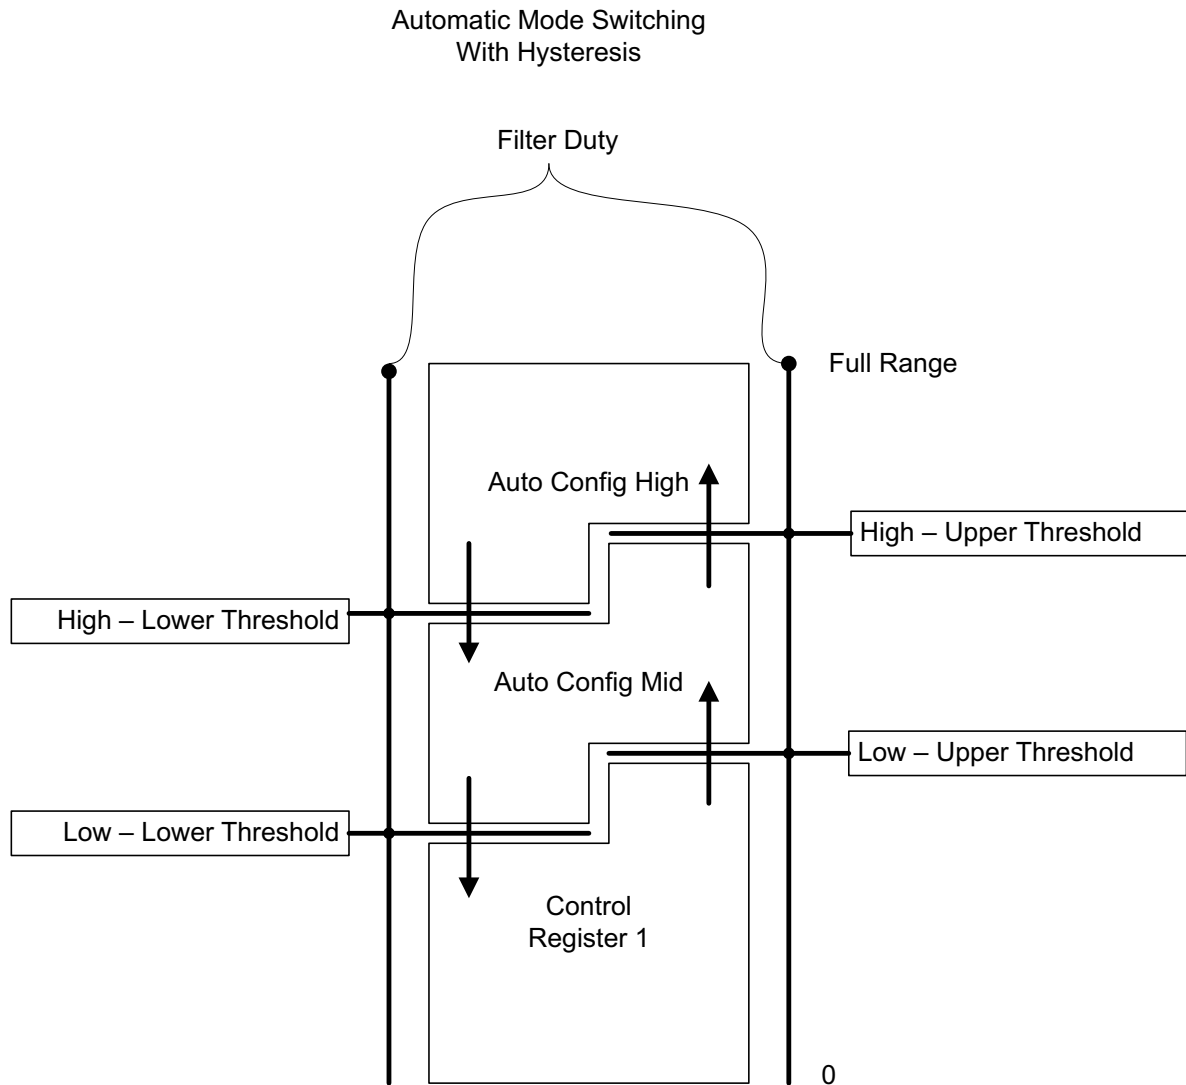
Automatic Mode Switching
With Hysteresis

Filter Duty

Full Range

Auto Config High

High – Upper Threshold

High – Lower Threshold

Auto Config Mid

Low – Upper Threshold

Low – Lower Threshold

Control
Register 1

0